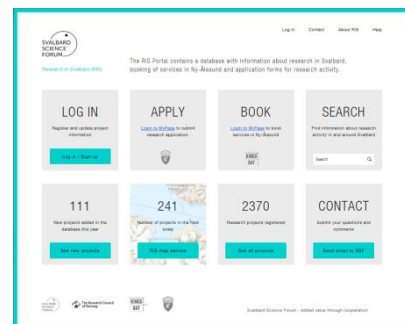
Log in Contact About RiS Help

SVALBARD SCIENCE FORUM

Research in Svalbard (RiS)

The RiS Portal contains a database with information about research in Svalbard, booking of services in Ny-Ålesund and application forms for research activity.

LOG IN

Register and update project information

Log in / Sign up

APPLY

Log in to MyPage to submit research application

BOOK

Log in to MyPage to book services in Ny-Ålesund

KINGS BAY

SEARCH

Find information about research activity in and around Svalbard

Search

111

New projects added in the database this year

See new projects

241

Number of projects in the field today

RiS map service

2370

Research projects registered

See all projects

CONTACT

Submit your questions and comments

Send email to SSF

The Research Council of Norway

KINGS BAY

Svalbard Science Forum - Added value through cooperation